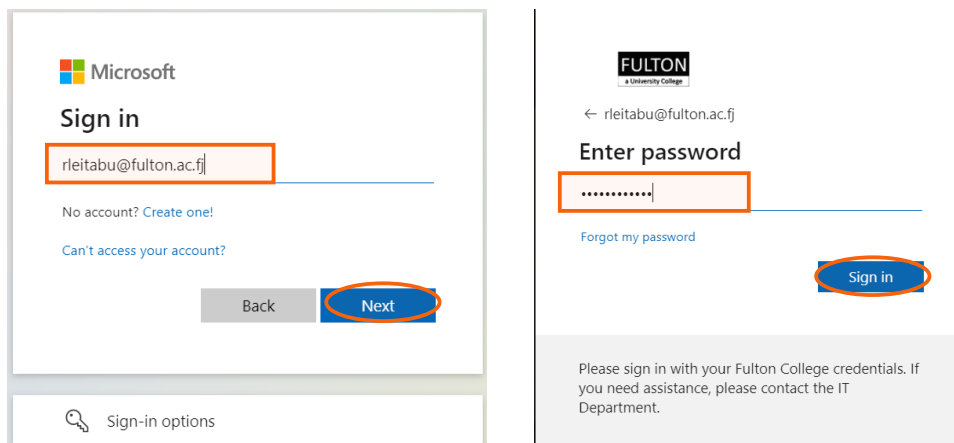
Microsoft

Sign in

rleitabu@fulton.ac.fj

No account? Create one!

Can't access your account?

Back Next

Sign-in options

FULTON
a University College

← rleitabu@fulton.ac.fj

Enter password

••••••••••••

Forgot my password

Sign in

Please sign in with your Fulton College credentials. If you need assistance, please contact the IT Department.